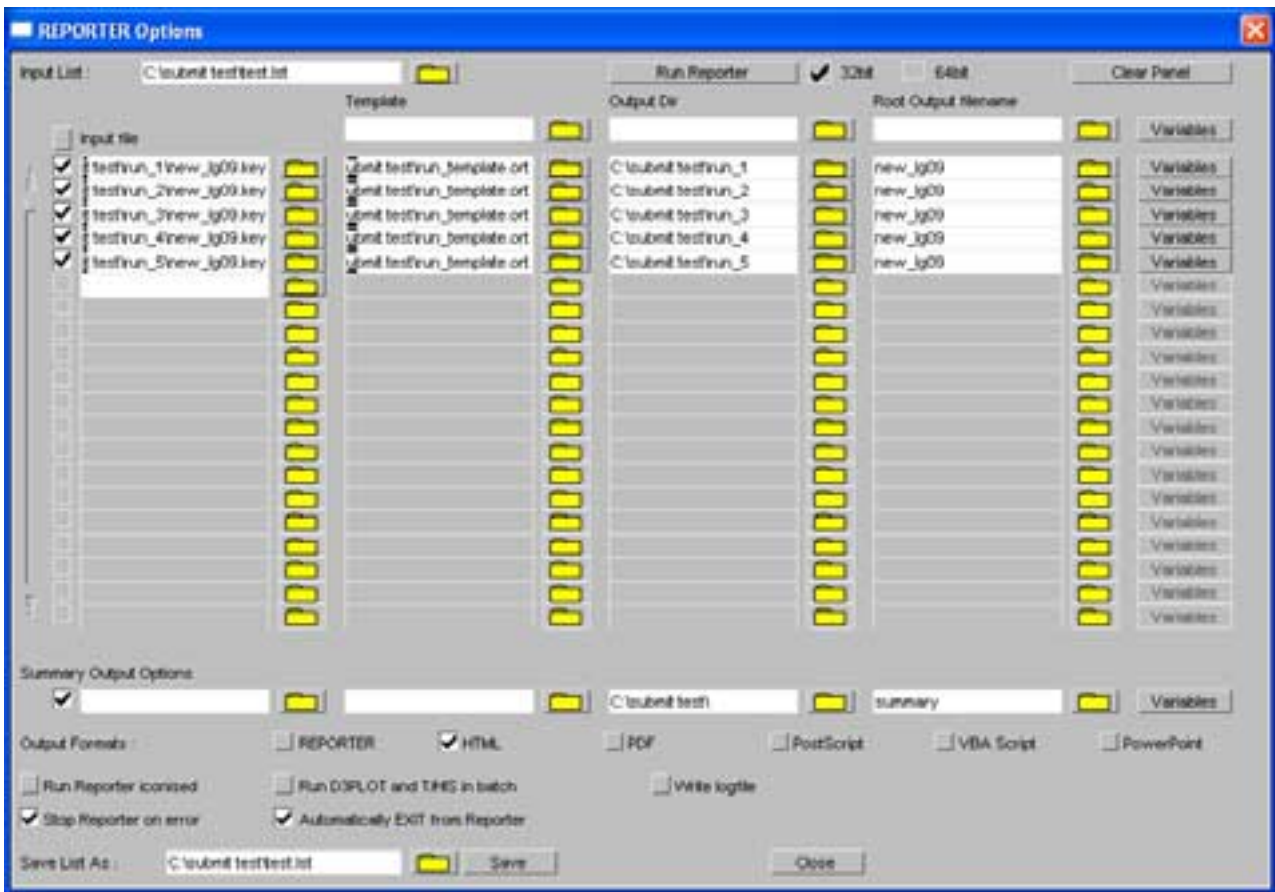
REPORTER Options

Input List : C:\submit test\test.lst Run Reporter 32bit 64bit Clear Panel

Template Output Dir Root Output filename

Input file Variables

| Input file | Template | Output Dir | Root Output filename | |
|---|---|---|---|---|
| test\run_1\new_lg09.key | ubmit test\run_template.ort | C:\submit test\run_1 | new_lg09 | Variables |
| test\run_2\new_lg09.key | ubmit test\run_template.ort | C:\submit test\run_2 | new_lg09 | Variables |
| test\run_3\new_lg09.key | ubmit test\run_template.ort | C:\submit test\run_3 | new_lg09 | Variables |
| test\run_4\new_lg09.key | ubmit test\run_template.ort | C:\submit test\run_4 | new_lg09 | Variables |
| test\run_5\new_lg09.key | ubmit test\run_template.ort | C:\submit test\run_5 | new_lg09 | Variables |
| | | | | Variables |
| | | | | Variables |
| | | | | Variables |
| | | | | Variables |
| | | | | Variables |
| | | | | Variables |
| | | | | Variables |
| | | | | Variables |
| | | | | Variables |
| | | | | Variables |
| | | | | Variables |
| | | | | Variables |
| | | | | Variables |
| | | | | Variables |
| | | | | Variables |
| | | | | Variables |

Summary Output Options

C:\submit test\ summary Variables

Output Formats : REPORTER HTML PDF PostScript VBA Script PowerPoint

Run Reporter iconised Run D3PLOT and T/HIS in batch Write logfile

Stop Reporter on error Automatically EXIT from Reporter

Save List As : C:\submit test\test.lst Save Close